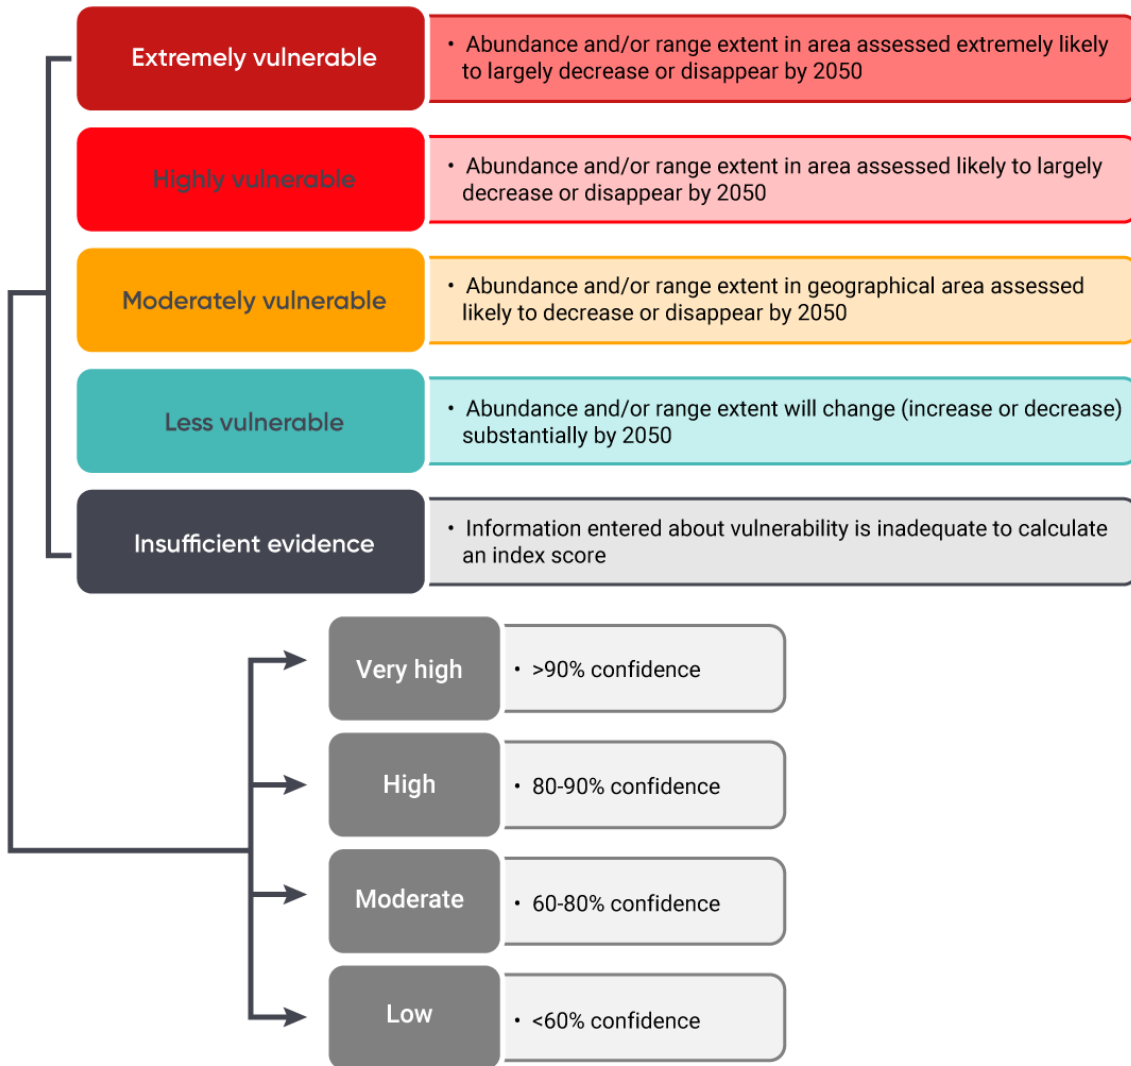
Extremely vulnerable

• Abundance and/or range extent in area assessed extremely likely to largely decrease or disappear by 2050

Highly vulnerable

• Abundance and/or range extent in area assessed likely to largely decrease or disappear by 2050

Moderately vulnerable

• Abundance and/or range extent in geographical area assessed likely to decrease or disappear by 2050

Less vulnerable

• Abundance and/or range extent will change (increase or decrease) substantially by 2050

Insufficient evidence

• Information entered about vulnerability is inadequate to calculate an index score

Very high

• >90% confidence

High

• 80-90% confidence

Moderate

• 60-80% confidence

Low

• <60% confidence